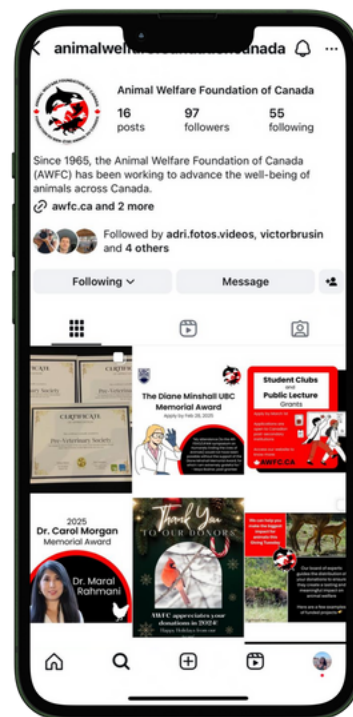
animalwelfare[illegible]anada

ANIMAL WELFARE FOUNDATION OF CANADA

Animal Welfare Foundation of Canada

16 posts

97 followers

55 following

Since 1965, the Animal Welfare Foundation of Canada (AWFC) has been working to advance the well-being of animals across Canada.

awfc.ca and 2 more

Followed by adri.fotos.videos, victorbrusin and 4 others

Following

Message

CERTIFICATE

Pre-Veterinary Society

The Diane Minshall UBC Memorial Award

Apply by Feb 28, 2025

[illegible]

Student Clubs and Public Lecture Grants

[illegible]

AWFC.CA

2025 Dr. Carol Morgan Memorial Award

Dr. Maral Rahmani

Thank You TO OUR DONORS

AWFC appreciates your donations in 2024!

Happy Holidays from our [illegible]

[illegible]

Our board of experts guides the distribution of your donations to ensure they create a lasting and meaningful impact on animal welfare.

Here are a few examples of funded projects